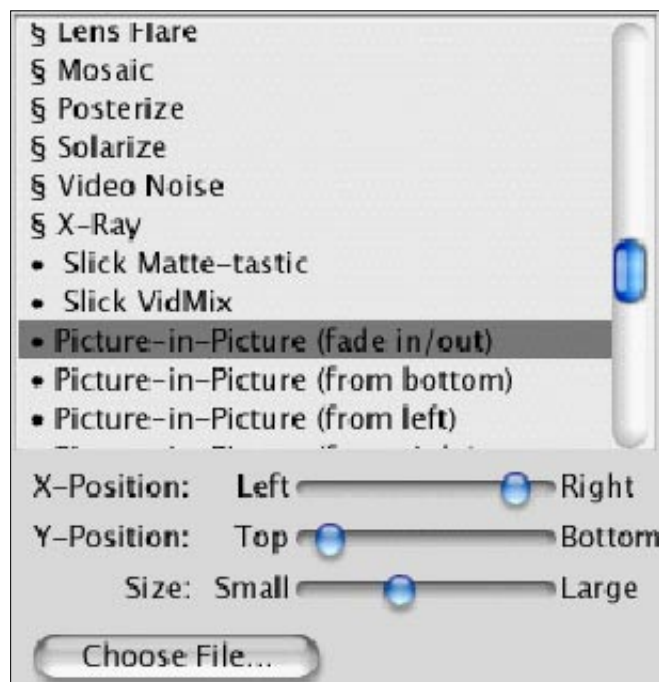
§ Lens Flare
§ Mosaic
§ Posterize
§ Solarize
§ Video Noise
§ X-Ray
• Slick Matte-tastic
• Slick VidMix
• Picture-in-Picture (fade in/out)
• Picture-in-Picture (from bottom)
• Picture-in-Picture (from left)
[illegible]

X-Position: Left Right
Y-Position: Top Bottom
Size: Small Large

Choose File...